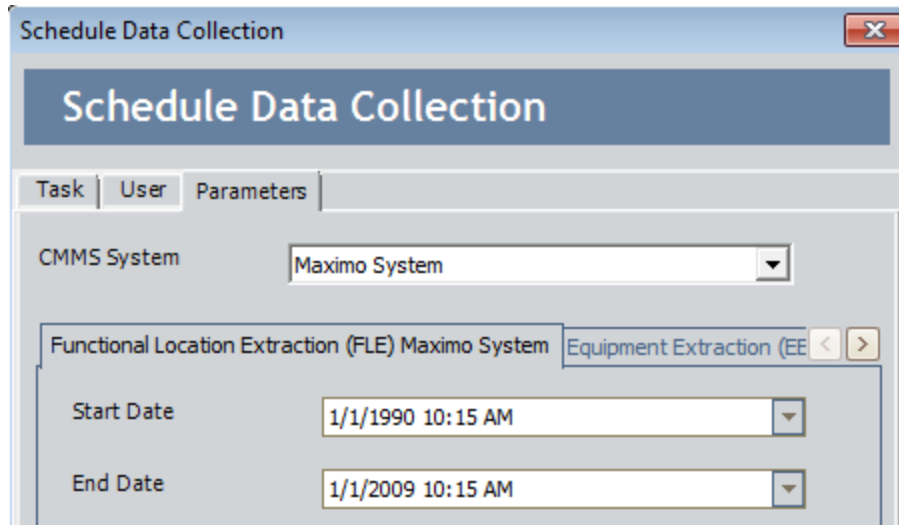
Schedule Data Collection

Schedule Data Collection

Task | User | Parameters

CMMS System
Maximo System

Functional Location Extraction (FLE) Maximo System
Equipment Extraction (EE

Start Date
1/1/1990 10:15 AM

End Date
1/1/2009 10:15 AM